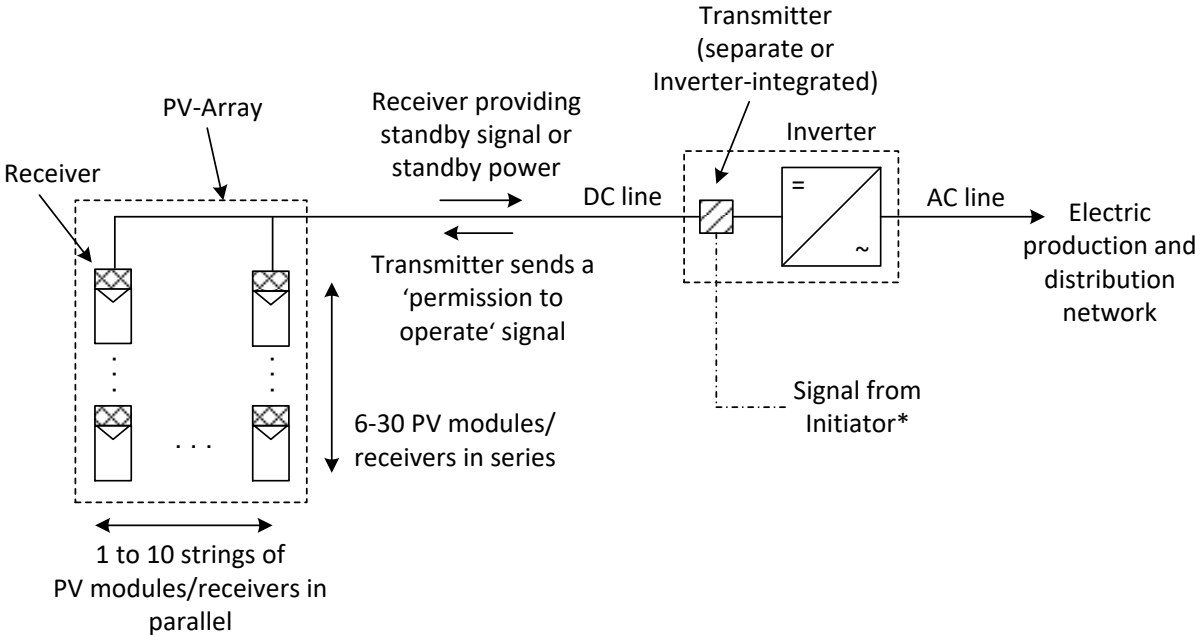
Transmitter (separate or Inverter-integrated)

PV-Array

Receiver providing standby signal or standby power

Inverter

Receiver

DC line

=

AC line

Electric production and distribution network

~

Transmitter sends a 'permission to operate' signal

. . .

. . .

Signal from Initiator*

6-30 PV modules/ receivers in series

. . .

1 to 10 strings of PV modules/receivers in parallel